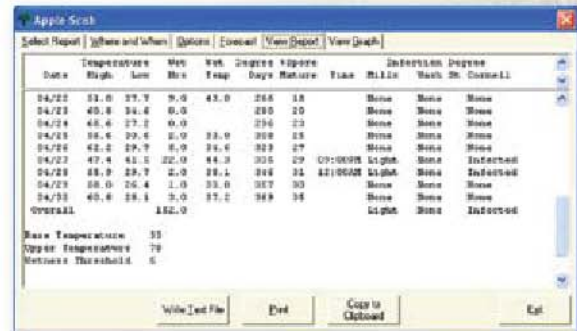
Apple Scab

Select Report | Where and When | Options | Forecast | View Report | View Graph

| Date | Temperature High | Low | Wet Hrs | Wet Temp | Degree Days | %Spore Mature | Time | Infection Mills | Degree Wash St | Cornell |
|---|---|---|---|---|---|---|---|---|---|---|
| 04/22 | 51.8 | 37.7 | 9.0 | 43.0 | 268 | 18 | | None | None | None |
| 04/23 | 40.8 | 34.6 | 0.0 | | 280 | 20 | | None | None | None |
| 04/24 | 40.6 | 27.2 | 0.0 | | 286 | 23 | | None | None | None |
| 04/25 | 56.6 | 29.6 | 2.0 | 33.0 | 308 | 25 | | None | None | None |
| 04/26 | 62.2 | 29.7 | 9.0 | 34.6 | 323 | 27 | | None | None | None |
| 04/27 | 47.4 | 41.1 | 22.0 | 44.3 | 335 | 29 | 09:00PM | Light | None | Infected |
| 04/28 | 58.9 | 29.7 | 2.0 | 38.1 | 346 | 31 | 12:00AM | Light | None | Infected |
| 04/29 | 38.0 | 26.4 | 1.0 | 33.0 | 357 | 33 | | None | None | None |
| 04/30 | 60.6 | 28.1 | 3.0 | 37.2 | 368 | 35 | | None | None | None |
| Overall | | | 152.0 | | | | | Light | None | Infected |

Base Temperature 35
Upper Temperature 70
Wetness Threshold 6

Write Text File | Print | Copy to Clipboard | Exit